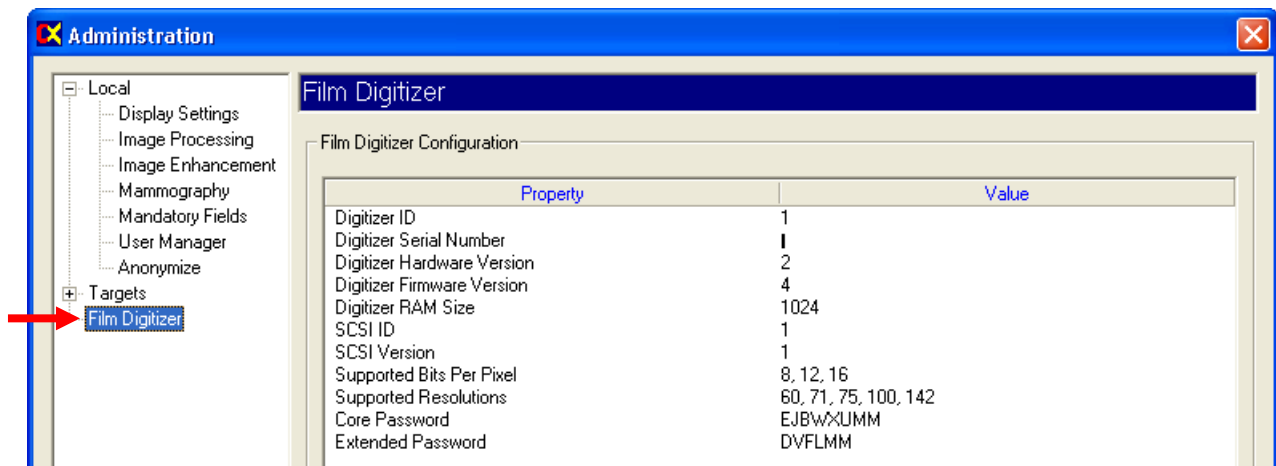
Administration

Local
Display Settings
Image Processing
Image Enhancement
Mammography
Mandatory Fields
User Manager
Anonymize
Targets
Film Digitizer

Film Digitizer

Film Digitizer Configuration

| Property | Value |
|---|---|
| Digitizer ID | 1 |
| Digitizer Serial Number | I |
| Digitizer Hardware Version | 2 |
| Digitizer Firmware Version | 4 |
| Digitizer RAM Size | 1024 |
| SCSI ID | 1 |
| SCSI Version | 1 |
| Supported Bits Per Pixel | 8, 12, 16 |
| Supported Resolutions | 60, 71, 75, 100, 142 |
| Core Password | EJBWXUMM |
| Extended Password | DVFLMM |